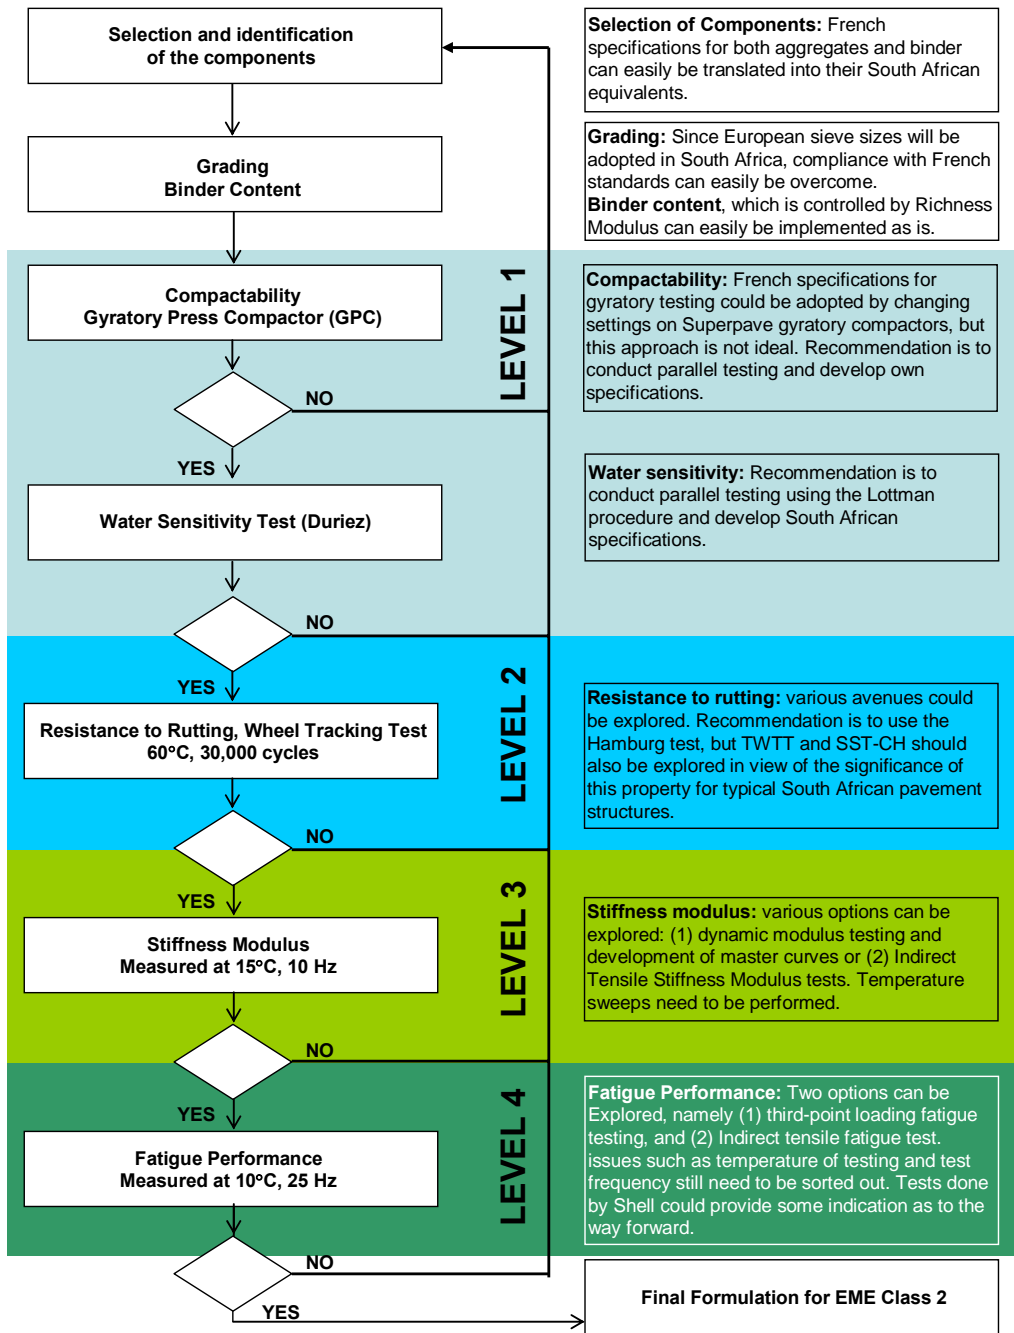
Selection and identification of the components

Grading
Binder Content

Compactability
Gyratory Press Compactor (GPC)

NO

YES

Water Sensitivity Test (Duriez)

NO

YES

Resistance to Rutting, Wheel Tracking Test
60°C, 30,000 cycles

NO

YES

Stiffness Modulus
Measured at 15°C, 10 Hz

NO

YES

Fatigue Performance
Measured at 10°C, 25 Hz

NO

YES

LEVEL 1

LEVEL 2

LEVEL 3

LEVEL 4

**Selection of Components:** French specifications for both aggregates and binder can easily be translated into their South African equivalents.

**Grading:** Since European sieve sizes will be adopted in South Africa, compliance with French standards can easily be overcome.
**Binder content**, which is controlled by Richness Modulus can easily be implemented as is.

**Compactability:** French specifications for gyratory testing could be adopted by changing settings on Superpave gyratory compactors, but this approach is not ideal. Recommendation is to conduct parallel testing and develop own specifications.

**Water sensitivity:** Recommendation is to conduct parallel testing using the Lottman procedure and develop South African specifications.

**Resistance to rutting:** various avenues could be explored. Recommendation is to use the Hamburg test, but TWTT and SST-CH should also be explored in view of the significance of this property for typical South African pavement structures.

**Stiffness modulus:** various options can be explored: (1) dynamic modulus testing and development of master curves or (2) Indirect Tensile Stiffness Modulus tests. Temperature sweeps need to be performed.

**Fatigue Performance:** Two options can be Explored, namely (1) third-point loading fatigue testing, and (2) Indirect tensile fatigue test. issues such as temperature of testing and test frequency still need to be sorted out. Tests done by Shell could provide some indication as to the way forward.

Final Formulation for EME Class 2